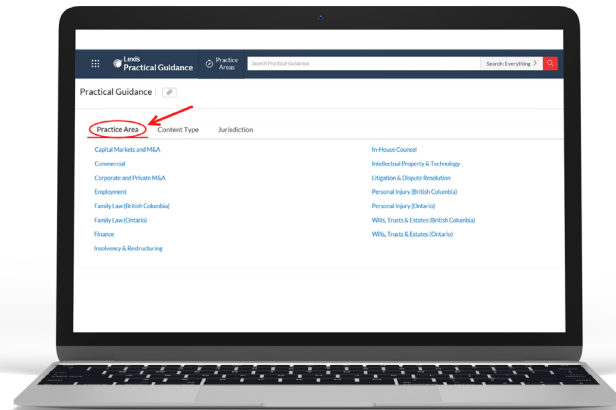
Lexis Practical Guidance

Practice Areas

Search Practical Guidance

Search Everything

Practical Guidance

Practice Area

Content Type

Jurisdiction

Capital Markets and M&A

Commercial

Corporate and Private M&A

Employment

Family Law (British Columbia)

Family Law (Ontario)

Finance

Insolvency & Restructuring

In-House Counsel

Intellectual Property & Technology

Litigation & Dispute Resolution

Personal Injury (British Columbia)

Personal Injury (Ontario)

Wills, Trusts & Estates (British Columbia)

Wills, Trusts & Estates (Ontario)